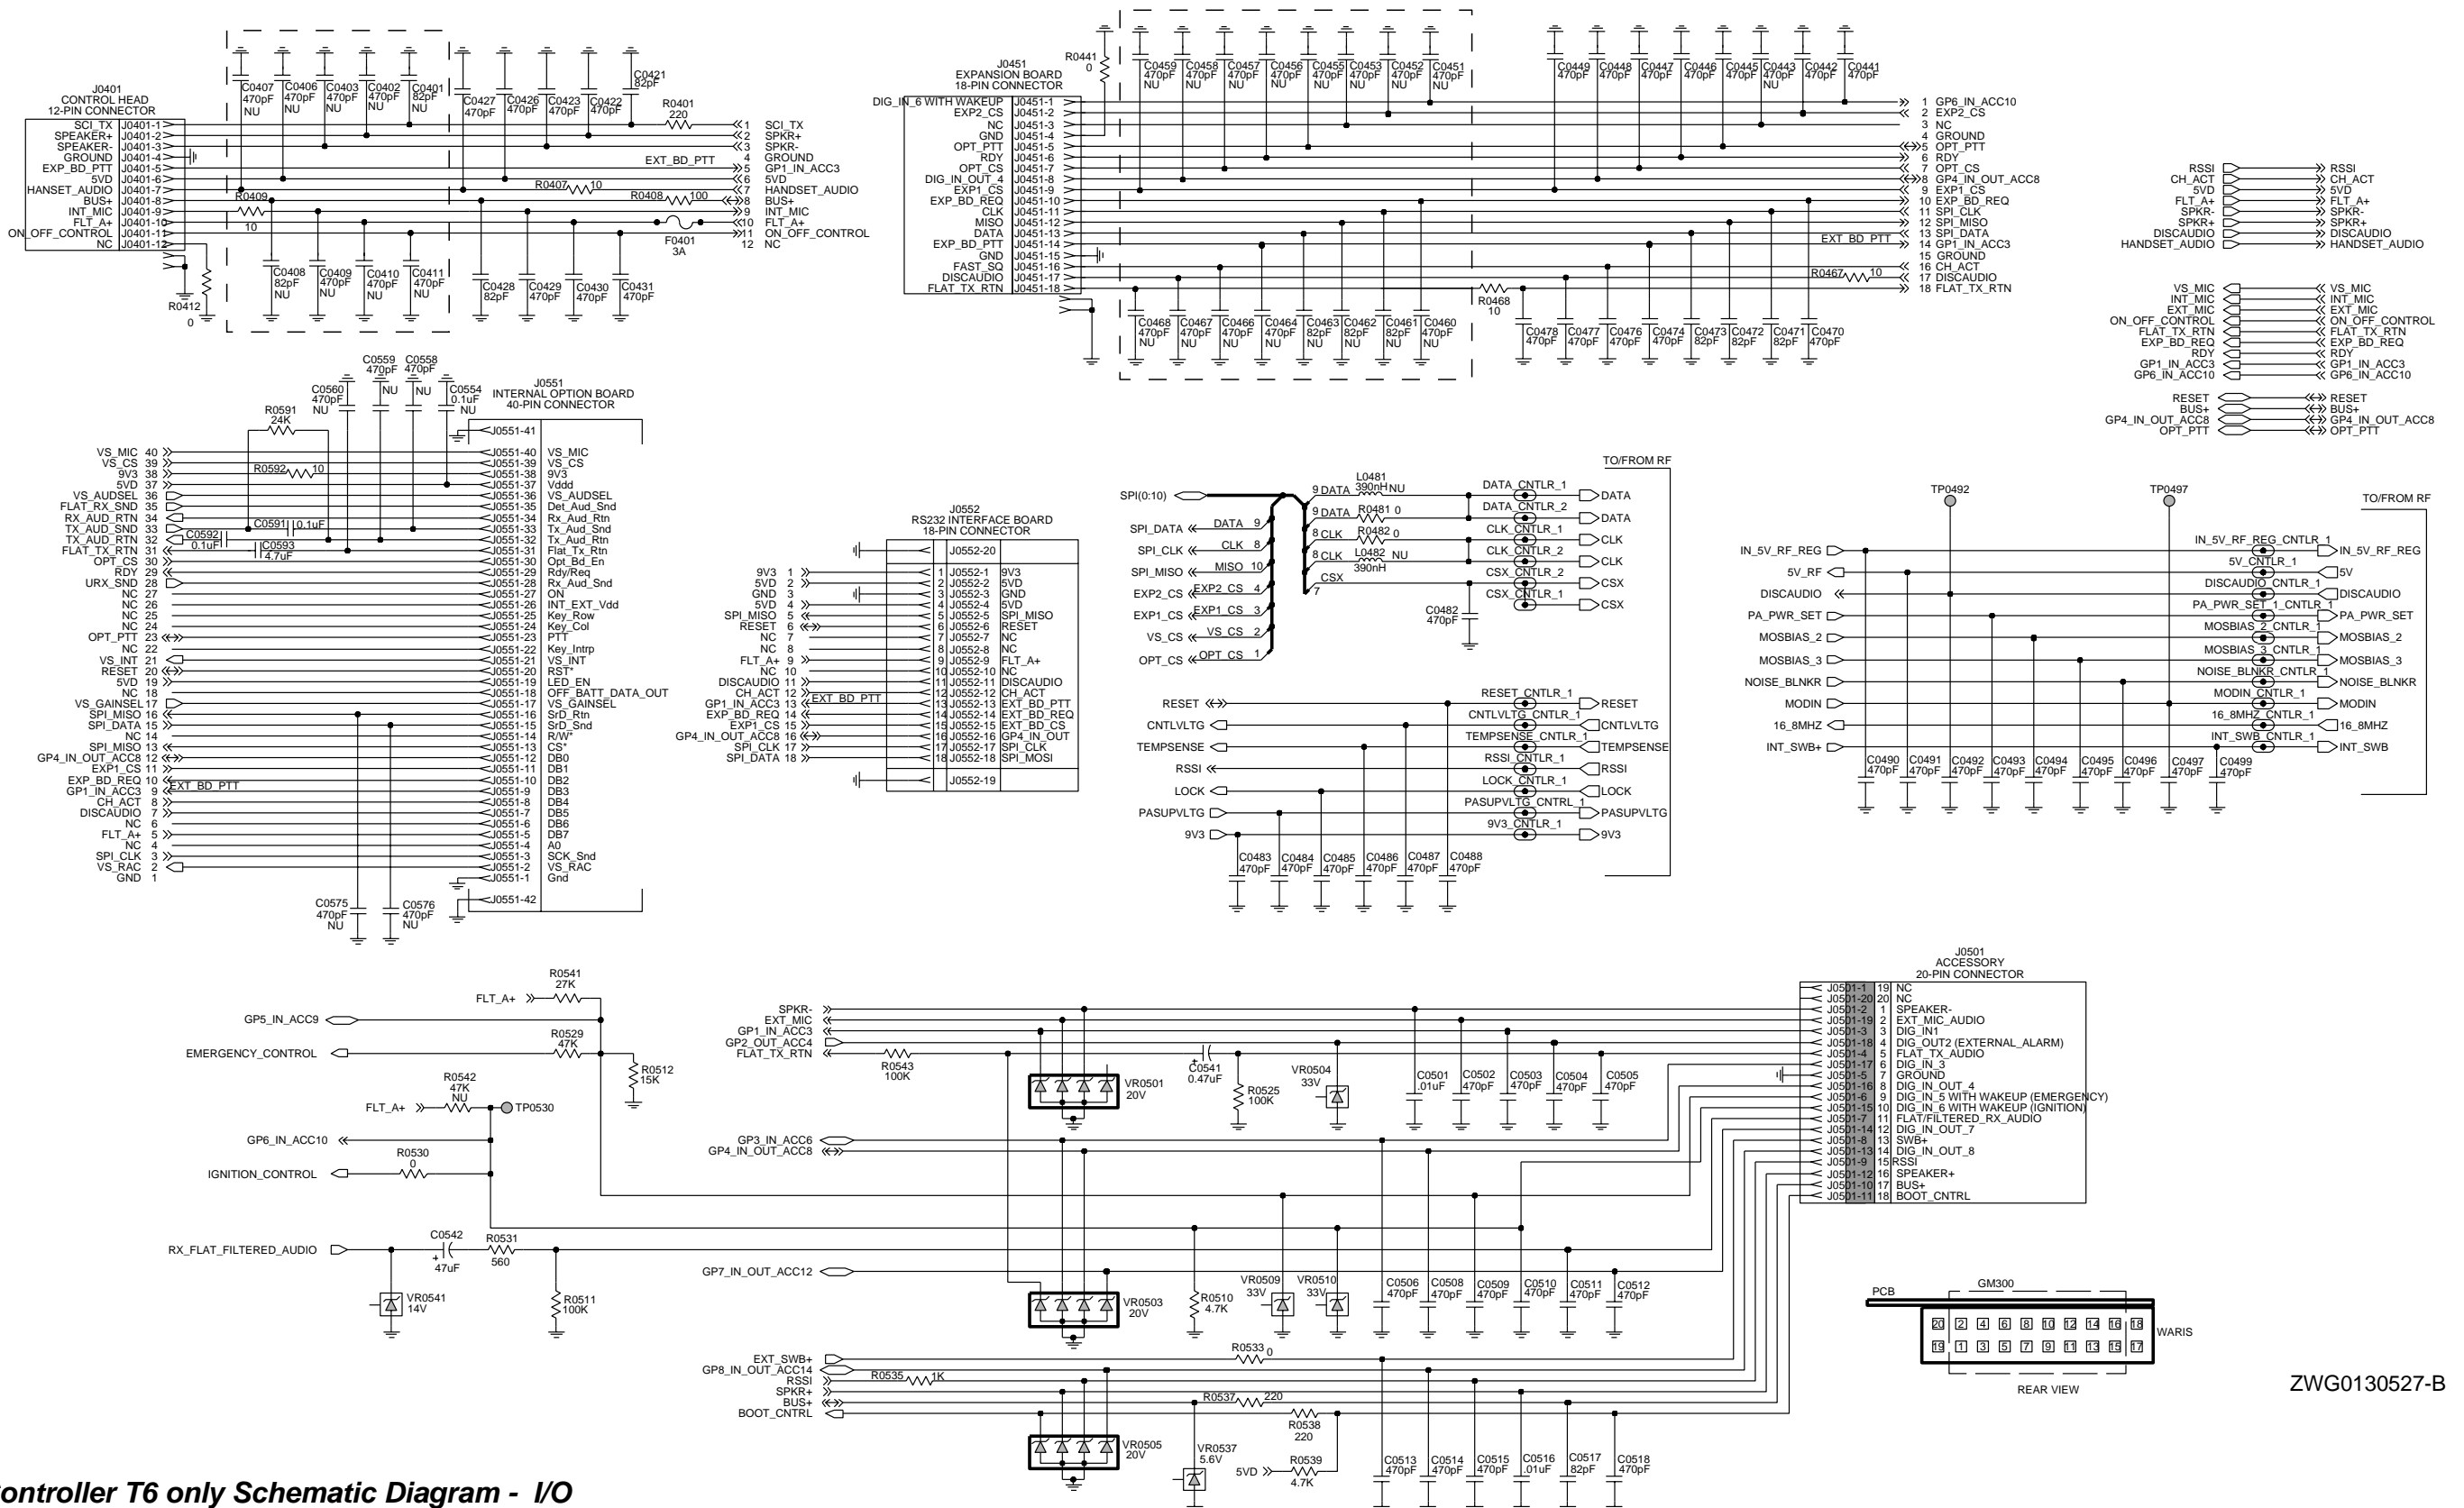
J0401
CONTROL HEAD
12-PIN CONNECTOR

| | |
|---|---|
| SCI_TX | J0401-1 |
| SPEAKER+ | J0401-2 |
| SPEAKER- | J0401-3 |
| GROUND | J0401-4 |
| EXP_BD_PTT | J0401-5 |
| 5VD | J0401-6 |
| HANSET_AUDIO | J0401-7 |
| BUS+ | J0401-8 |
| INT_MIC | J0401-9 |
| FLT_A+ | J0401-10 |
| ON_OFF_CONTROL | J0401-11 |
| NC | J0401-12 |

C0407 470pF NU
C0406 470pF NU
C0403 470pF NU
C0402 470pF NU
C0401 82pF NU
C0427 470pF
C0426 470pF
C0423 470pF
C0422 470pF
C0421 82pF
R0401 220
R0409 10
R0407 10
R0408 100
EXT_BD_PTT
F0401 3A
R0412 0
C0408 82pF NU
C0409 470pF NU
C0410 470pF NU
C0411 470pF NU
C0428 82pF
C0429 470pF
C0430 470pF
C0431 470pF

1 SCI_TX
2 SPKR+
3 SPKR-
4 GROUND
5 GP1_IN_ACC3
6 5VD
7 HANDSET_AUDIO
8 BUS+
9 INT_MIC
10 FLT_A+
11 ON_OFF_CONTROL
12 NC

R0441 0
J0451
EXPANSION BOARD
18-PIN CONNECTOR

| | |
|---|---|
| DIG_IN_6 WITH WAKEUP | J0451-1 |
| EXP2_CS | J0451-2 |
| NC | J0451-3 |
| GND | J0451-4 |
| OPT_PTT | J0451-5 |
| RDY | J0451-6 |
| OPT_CS | J0451-7 |
| DIG_IN_OUT_4 | J0451-8 |
| EXP1_CS | J0451-9 |
| EXP_BD_REQ | J0451-10 |
| CLK | J0451-11 |
| MISO | J0451-12 |
| DATA | J0451-13 |
| EXP_BD_PTT | J0451-14 |
| GND | J0451-15 |
| FAST_SQ | J0451-16 |
| DISCAUDIO | J0451-17 |
| FLAT_TX_RTN | J0451-18 |

C0459 470pF NU
C0458 470pF NU
C0457 470pF NU
C0456 470pF NU
C0455 470pF NU
C0453 470pF NU
C0452 470pF NU
C0451 470pF NU
C0449 470pF
C0448 470pF
C0447 470pF
C0446 470pF
C0445 470pF
C0443 470pF NU
C0442 470pF
C0441 470pF
EXT_BD_PTT
R0467 10
R0468 10
C0468 470pF NU
C0467 470pF NU
C0466 470pF NU
C0464 470pF NU
C0463 82pF NU
C0462 82pF NU
C0461 82pF NU
C0460 470pF NU
C0478 470pF
C0477 470pF
C0476 470pF
C0474 470pF
C0473 82pF
C0472 82pF
C0471 82pF
C0470 470pF

1 GP6_IN_ACC10
2 EXP2_CS
3 NC
4 GROUND
5 OPT_PTT
6 RDY
7 OPT_CS
8 GP4_IN_OUT_ACC8
9 EXP1_CS
10 EXP_BD_REQ
11 SPI_CLK
12 SPI_MISO
13 SPI_DATA
14 GP1_IN_ACC3
15 GROUND
16 CH_ACT
17 DISCAUDIO
18 FLAT_TX_RTN

RSSI → RSSI
CH_ACT → CH_ACT
5VD → 5VD
FLT_A+ → FLT_A+
SPKR- → SPKR-
SPKR+ → SPKR+
DISCAUDIO → DISCAUDIO
HANDSET_AUDIO → HANDSET_AUDIO

VS_MIC ← VS_MIC
INT_MIC ← INT_MIC
EXT_MIC ← EXT_MIC
ON_OFF_CONTROL ← ON_OFF_CONTROL
FLAT_TX_RTN ← FLAT_TX_RTN
EXP_BD_REQ ← EXP_BD_REQ
RDY ← RDY
GP1_IN_ACC3 ← GP1_IN_ACC3
GP6_IN_ACC10 ← GP6_IN_ACC10

RESET ↔ RESET
BUS+ ↔ BUS+
GP4_IN_OUT_ACC8 ↔ GP4_IN_OUT_ACC8
OPT_PTT ↔ OPT_PTT

C0559 470pF NU
C0558 470pF NU
C0560 470pF NU
C0554 0.1uF NU
R0591 24K
R0592 10
C0591 0.1uF
C0592 0.1uF
C0593 4.7uF
J0551
INTERNAL OPTION BOARD
40-PIN CONNECTOR

| | | | |
|---|---|---|---|
| | | J0551-41 | |
| VS_MIC | 40 | J0551-40 | VS_MIC |
| VS_CS | 39 | J0551-39 | VS_CS |
| 9V3 | 38 | J0551-38 | 9V3 |
| 5VD | 37 | J0551-37 | Vddd |
| VS_AUDSEL | 36 | J0551-36 | VS_AUDSEL |
| FLAT_RX_SND | 35 | J0551-35 | Det_Aud_Snd |
| RX_AUD_RTN | 34 | J0551-34 | Rx_Aud_Rtn |
| TX_AUD_SND | 33 | J0551-33 | Tx_Aud_Snd |
| TX_AUD_RTN | 32 | J0551-32 | Tx_Aud_Rtn |
| FLAT_TX_RTN | 31 | J0551-31 | Flat_Tx_Rtn |
| OPT_CS | 30 | J0551-30 | Opt_Bd_En |
| RDY | 29 | J0551-29 | Rdy/Req |
| URX_SND | 28 | J0551-28 | Rx_Aud_Snd |
| NC | 27 | J0551-27 | ON |
| NC | 26 | J0551-26 | INT_EXT_Vdd |
| NC | 25 | J0551-25 | Key_Row |
| NC | 24 | J0551-24 | Key_Col |
| OPT_PTT | 23 | J0551-23 | PTT |
| NC | 22 | J0551-22 | Key_Intrp |
| VS_INT | 21 | J0551-21 | VS_INT |
| RESET | 20 | J0551-20 | RST* |
| 5VD | 19 | J0551-19 | LED_EN |
| NC | 18 | J0551-18 | OFF_BATT_DATA_OUT |
| VS_GAINSEL | 17 | J0551-17 | VS_GAINSEL |
| SPI_MISO | 16 | J0551-16 | SrD_Rtn |
| SPI_DATA | 15 | J0551-15 | SrD_Snd |
| NC | 14 | J0551-14 | R/W* |
| SPI_MISO | 13 | J0551-13 | CS* |
| GP4_IN_OUT_ACC8 | 12 | J0551-12 | DB0 |
| EXP1_CS | 11 | J0551-11 | DB1 |
| EXP_BD_REQ | 10 | J0551-10 | DB2 |
| GP1_IN_ACC3 | 9 | J0551-9 | DB3 |
| CH_ACT | 8 | J0551-8 | DB4 |
| DISCAUDIO | 7 | J0551-7 | DB5 |
| NC | 6 | J0551-6 | DB6 |
| FLT_A+ | 5 | J0551-5 | DB7 |
| NC | 4 | J0551-4 | A0 |
| SPI_CLK | 3 | J0551-3 | SCK_Snd |
| VS_RAC | 2 | J0551-2 | VS_RAC |
| GND | 1 | J0551-1 | Gnd |
| | | J0551-42 | |

EXT_BD_PTT
C0575 470pF NU
C0576 470pF NU

J0552
RS232 INTERFACE BOARD
18-PIN CONNECTOR

| | | | |
|---|---|---|---|
| | | J0552-20 | |
| 9V3 | 1 | J0552-1 | 9V3 |
| 5VD | 2 | J0552-2 | 5VD |
| GND | 3 | J0552-3 | GND |
| 5VD | 4 | J0552-4 | 5VD |
| SPI_MISO | 5 | J0552-5 | SPI_MISO |
| RESET | 6 | J0552-6 | RESET |
| NC | 7 | J0552-7 | NC |
| NC | 8 | J0552-8 | NC |
| FLT_A+ | 9 | J0552-9 | FLT_A+ |
| NC | 10 | J0552-10 | NC |
| DISCAUDIO | 11 | J0552-11 | DISCAUDIO |
| CH_ACT | 12 | J0552-12 | CH_ACT |
| GP1_IN_ACC3 | 13 | J0552-13 | EXT_BD_PTT |
| EXP_BD_REQ | 14 | J0552-14 | EXT_BD_REQ |
| EXP1_CS | 15 | J0552-15 | EXT_BD_CS |
| GP4_IN_OUT_ACC8 | 16 | J0552-16 | GP4_IN_OUT |
| SPI_CLK | 17 | J0552-17 | SPI_CLK |
| SPI_DATA | 18 | J0552-18 | SPI_MOSI |
| | | J0552-19 | |

EXT_BD_PTT

TO/FROM RF
SPI(0:10)
SPI_DATA DATA 9
SPI_CLK CLK 8
SPI_MISO MISO 10
EXP2_CS EXP2_CS 4
EXP1_CS EXP1_CS 3
VS_CS VS_CS 2
OPT_CS OPT_CS 1
9 DATA L0481 390nH NU
9 DATA R0481 0
8 CLK R0482 0
8 CLK L0482 390nH NU
CSX
7
DATA_CNTLR_1 DATA
DATA_CNTLR_2 DATA
CLK_CNTLR_1 CLK
CLK_CNTLR_2 CLK
CSX_CNTLR_2 CSX
CSX_CNTLR_1 CSX
C0482 470pF
RESET RESET_CNTLR_1 RESET
CNTLVLTG CNTLVLTG_CNTLR_1 CNTLVLTG
TEMPSENSE TEMPSENSE_CNTLR_1 TEMPSENSE
RSSI RSSI_CNTLR_1 RSSI
LOCK LOCK_CNTLR_1 LOCK
PASUPVLTG PASUPVLTG_CNTRL_1 PASUPVLTG
9V3 9V3_CNTLR_1 9V3
C0483 470pF
C0484 470pF
C0485 470pF
C0486 470pF
C0487 470pF
C0488 470pF

TP0492
TP0497
TO/FROM RF
IN_5V_RF_REG IN_5V_RF_REG_CNTLR_1 IN_5V_RF_REG
5V_RF 5V_CNTLR_1 5V
DISCAUDIO DISCAUDIO_CNTLR_1 DISCAUDIO
PA_PWR_SET PA_PWR_SET_1_CNTLR_1 PA_PWR_SET
MOSBIAS_2 MOSBIAS_2_CNTLR_1 MOSBIAS_2
MOSBIAS_3 MOSBIAS_3_CNTLR_1 MOSBIAS_3
NOISE_BLNKR NOISE_BLNKR_CNTLR_1 NOISE_BLNKR
MODIN MODIN_CNTLR_1 MODIN
16_8MHZ 16_8MHZ_CNTLR_1 16_8MHZ
INT_SWB+ INT_SWB_CNTLR_1 INT_SWB
C0490 470pF
C0491 470pF
C0492 470pF
C0493 470pF
C0494 470pF
C0495 470pF
C0496 470pF
C0497 470pF
C0499 470pF

R0541 27K
FLT_A+
GP5_IN_ACC9
R0529 47K
EMERGENCY_CONTROL
R0512 15K
R0542 47K NU
FLT_A+
TP0530
GP6_IN_ACC10
R0530 0
IGNITION_CONTROL
C0542 47uF
R0531 560
RX_FLAT_FILTERED_AUDIO
VR0541 14V
R0511 100K

SPKR-
EXT_MIC
GP1_IN_ACC3
GP2_OUT_ACC4
FLAT_TX_RTN
R0543 100K
VR0501 20V
C0541 0.47uF
R0525 100K
VR0504 33V
C0501 .01uF
C0502 470pF
C0503 470pF
C0504 470pF
C0505 470pF
GP3_IN_ACC6
GP4_IN_OUT_ACC8
GP7_IN_OUT_ACC12
VR0503 20V
R0510 4.7K
VR0509 33V
VR0510 33V
C0506 470pF
C0508 470pF
C0509 470pF
C0510 470pF
C0511 470pF
C0512 470pF
EXT_SWB+
GP8_IN_OUT_ACC14
RSSI
SPKR+
BUS+
BOOT_CNTRL
R0533 0
R0535 1K
R0537 220
R0538 220
VR0505 20V
VR0537 5.6V
5VD
R0539 4.7K
C0513 470pF
C0514 470pF
C0515 470pF
C0516 .01uF
C0517 82pF
C0518 470pF

J0501
ACCESSORY
20-PIN CONNECTOR

| | | |
|---|---|---|
| J0501-1 | 19 | NC |
| J0501-20 | 20 | NC |
| J0501-2 | 1 | SPEAKER- |
| J0501-19 | 2 | EXT_MIC_AUDIO |
| J0501-3 | 3 | DIG_IN1 |
| J0501-18 | 4 | DIG_OUT2 (EXTERNAL_ALARM) |
| J0501-4 | 5 | FLAT_TX_AUDIO |
| J0501-17 | 6 | DIG_IN_3 |
| J0501-5 | 7 | GROUND |
| J0501-16 | 8 | DIG_IN_OUT_4 |
| J0501-6 | 9 | DIG_IN_5 WITH WAKEUP (EMERGENCY) |
| J0501-15 | 10 | DIG_IN_6 WITH WAKEUP (IGNITION) |
| J0501-7 | 11 | FLAT/FILTERED_RX_AUDIO |
| J0501-14 | 12 | DIG_IN_OUT_7 |
| J0501-8 | 13 | SWB+ |
| J0501-13 | 14 | DIG_IN_OUT_8 |
| J0501-9 | 15 | RSSI |
| J0501-12 | 16 | SPEAKER+ |
| J0501-10 | 17 | BUS+ |
| J0501-11 | 18 | BOOT_CNTRL |

PCB
GM300
20 2 4 6 8 10 12 14 16 18
19 1 3 5 7 9 11 13 15 17
WARIS
REAR VIEW

ZWG0130527-B

ontroller T6 only Schematic Diagram - I/O